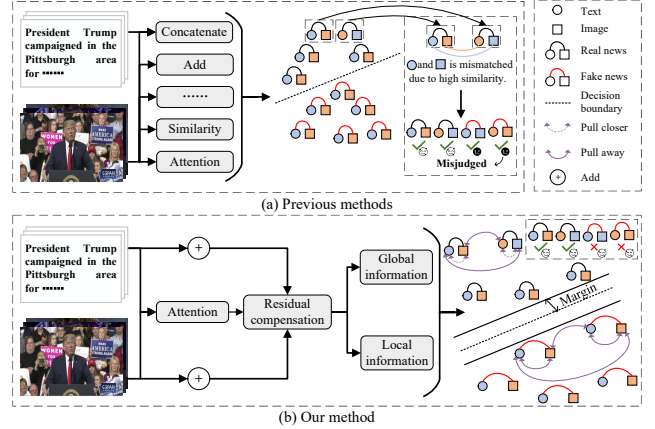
President Trump campaigned in the Pittsburgh area for ······

Concatenate

Add

······

Similarity

Attention

and is mismatched due to high similarity.

Misjudged

Text

Image

Real news

Fake news

Decision boundary

Pull closer

Pull away

Add

(a) Previous methods

President Trump campaigned in the Pittsburgh area for ······

Attention

Residual compensation

Global information

Local information

Margin

(b) Our method